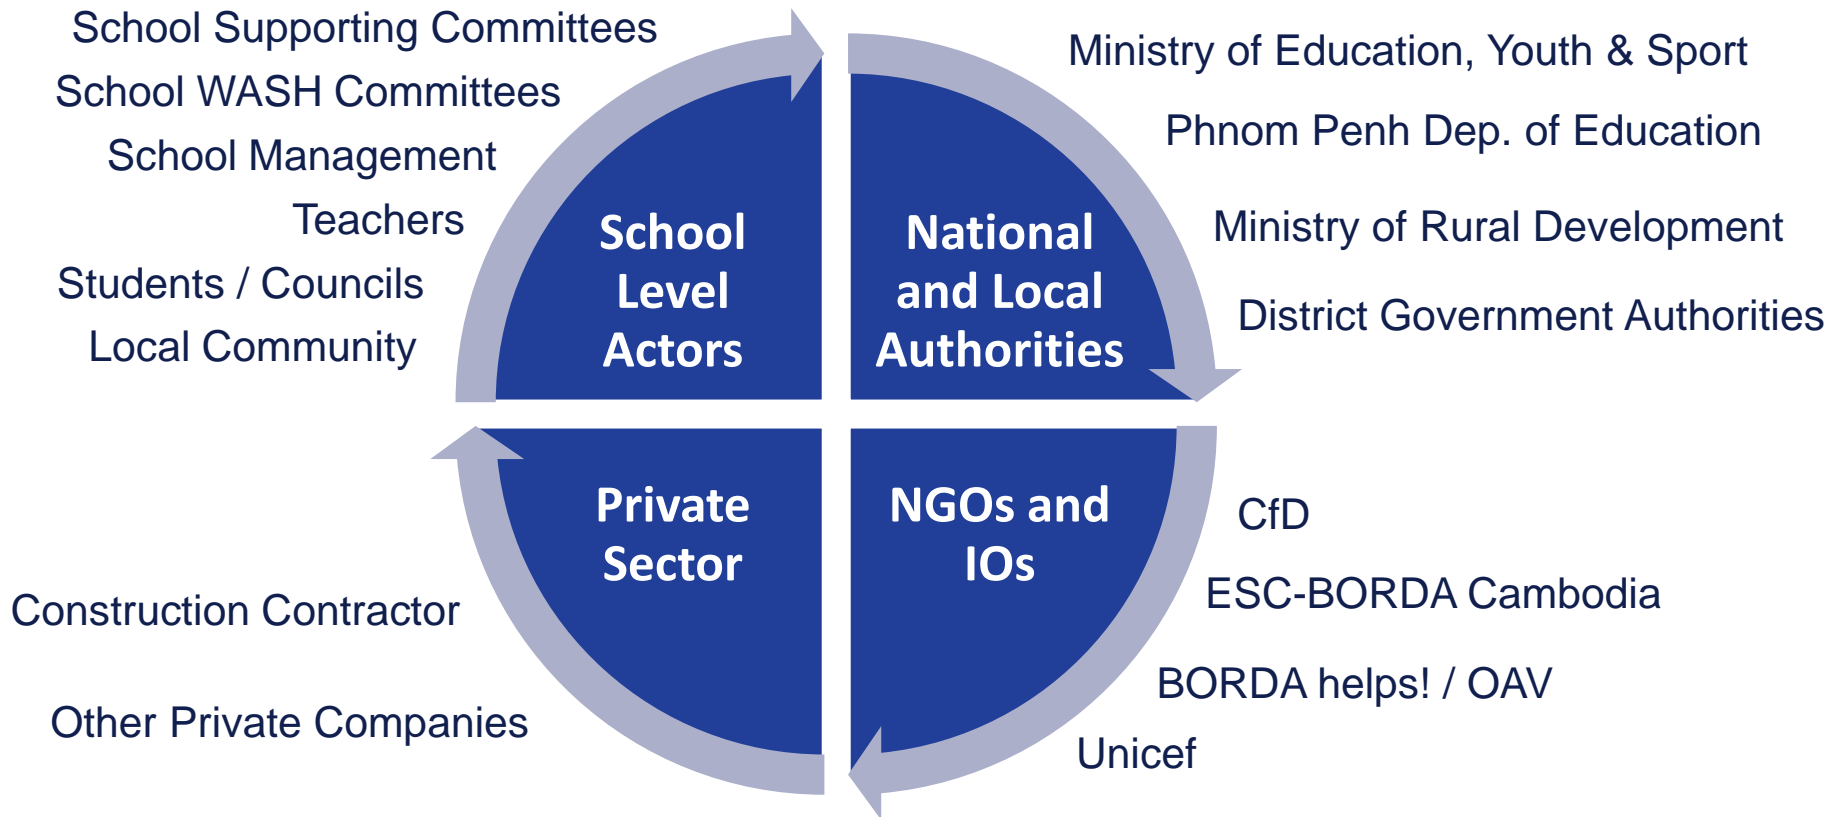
School Supporting Committees
School WASH Committees
School Management
Teachers
Students / Councils
Local Community

School Level Actors

National and Local Authorities

Ministry of Education, Youth & Sport
Phnom Penh Dep. of Education
Ministry of Rural Development
District Government Authorities

Private Sector

NGOs and IOs

Construction Contractor
Other Private Companies

CfD
ESC-BORDA Cambodia
BORDA helps! / OAV
Unicef